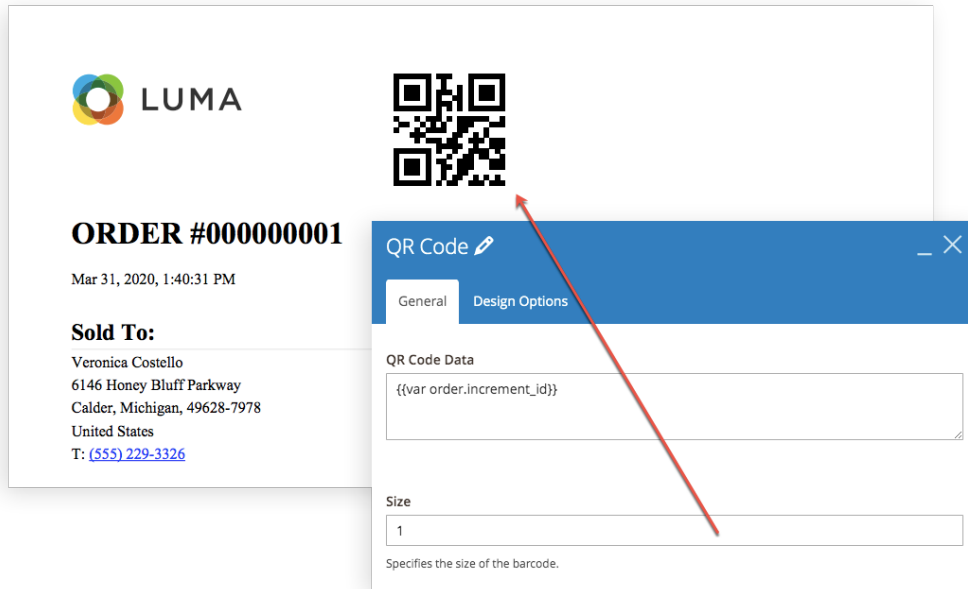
LUMA

ORDER #000000001

Mar 31, 2020, 1:40:31 PM

Sold To:

Veronica Costello
6146 Honey Bluff Parkway
Calder, Michigan, 49628-7978
United States
T: (555) 229-3326

QR Code

General

Design Options

QR Code Data

{{var order.increment_id}}

Size

1

Specifies the size of the barcode.